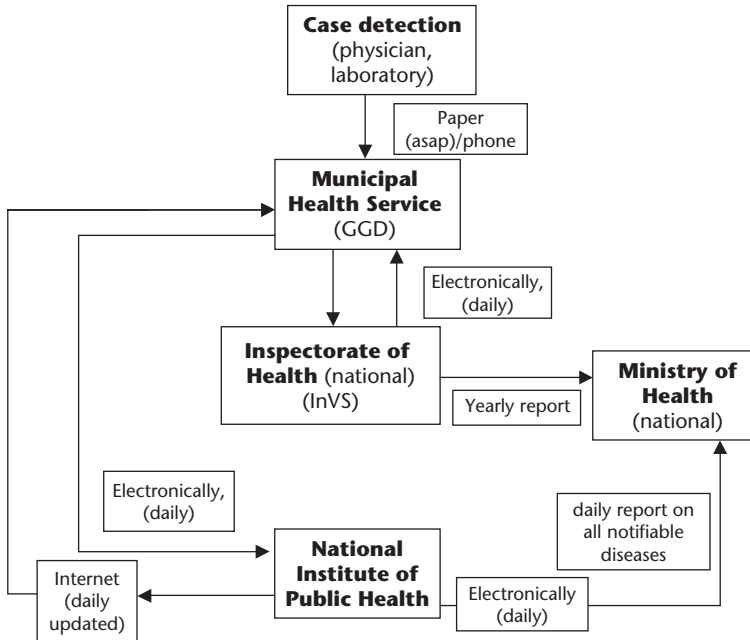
**Case detection** (physician, laboratory)

Paper (asap)/phone

**Municipal Health Service** (GGD)

Electronically, (daily)

**Inspectorate of Health** (national) (InVS)

Yearly report

**Ministry of Health** (national)

Electronically, (daily)

daily report on all notifiable diseases

**National Institute of Public Health**

Internet (daily updated)

Electronically (daily)